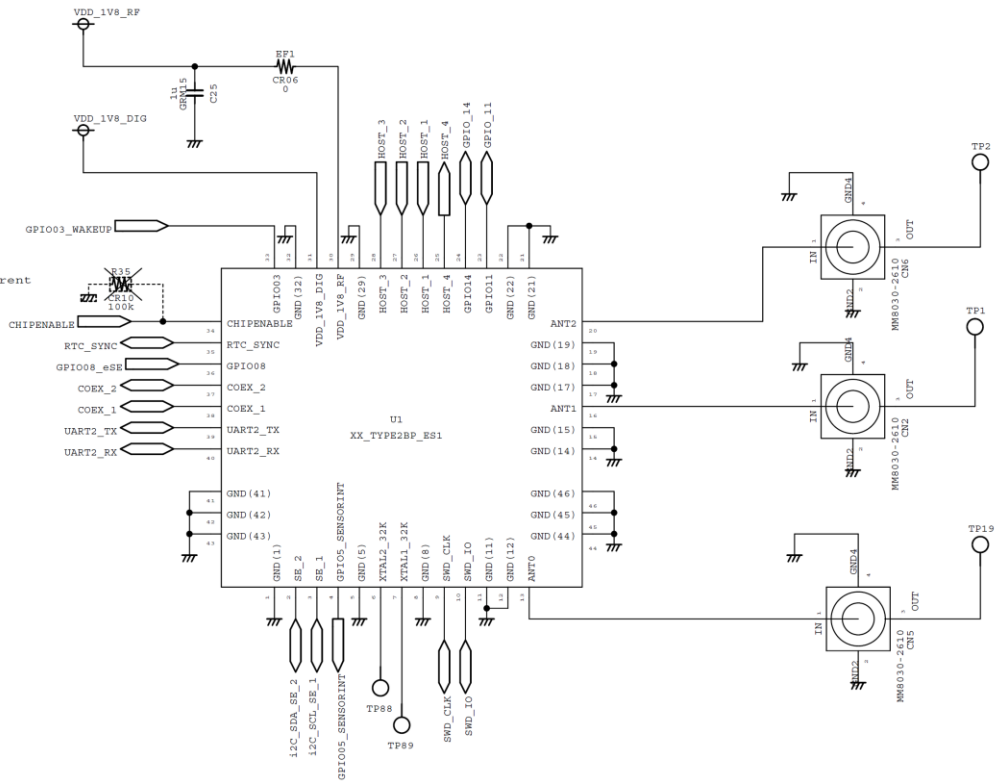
VDD_1V8_RF

EF1
CR06
0

1u
GRM15
C25

VDD_1V8_DIG

HOST_3 HOST_2 HOST_1 HOST_4 GPIO_14 GPIO_11

TP2

GND4
IN
OUT
GND2
MM8030-2610
CN6

GPIO03_WAKEUP

33 32 31 30 29 28 27 26 25 24 23 22 21

GPIO03 GND(32) VDD_1V8_DIG VDD_1V8_RF GND(29) HOST_3 HOST_2 HOST_1 HOST_4 GPIO14 GPIO11 GND(22) GND(21)

rent

R35
CR10
100k

CHIPENABLE
RTC_SYNC
GPIO08_eSE
COEX_2
COEX_1
UART2_TX
UART2_RX

34 CHIPENABLE
35 RTC_SYNC
36 GPIO08
37 COEX_2
38 COEX_1
39 UART2_TX
40 UART2_RX

ANT2 20
GND(19) 19
GND(18) 18
GND(17) 17
ANT1 16
GND(15) 15
GND(14) 14

TP1

GND4
IN
OUT
GND2
MM8030-2610
CN2

U1
XX_TYPE2BP_ES1

41 GND(41)
42 GND(42)
43 GND(43)

GND(46) 46
GND(45) 45
GND(44) 44

TP19

GND(1) SE_2 SE_1 GPIO5_SENSORINT GND(5) XTAL2_32K XTAL1_32K GND(8) SWD_CLK SWD_IO GND(11) GND(12) ANT0

1 2 3 4 5 6 7 8 9 10 11 12 13

GND4
IN
OUT
GND2
MM8030-2610
CN5

i2C_SDA_SE_2
i2C_SCL_SE_1
GPIO05_SENSORINT

TP88
TP89

SWD_CLK
SWD_IO